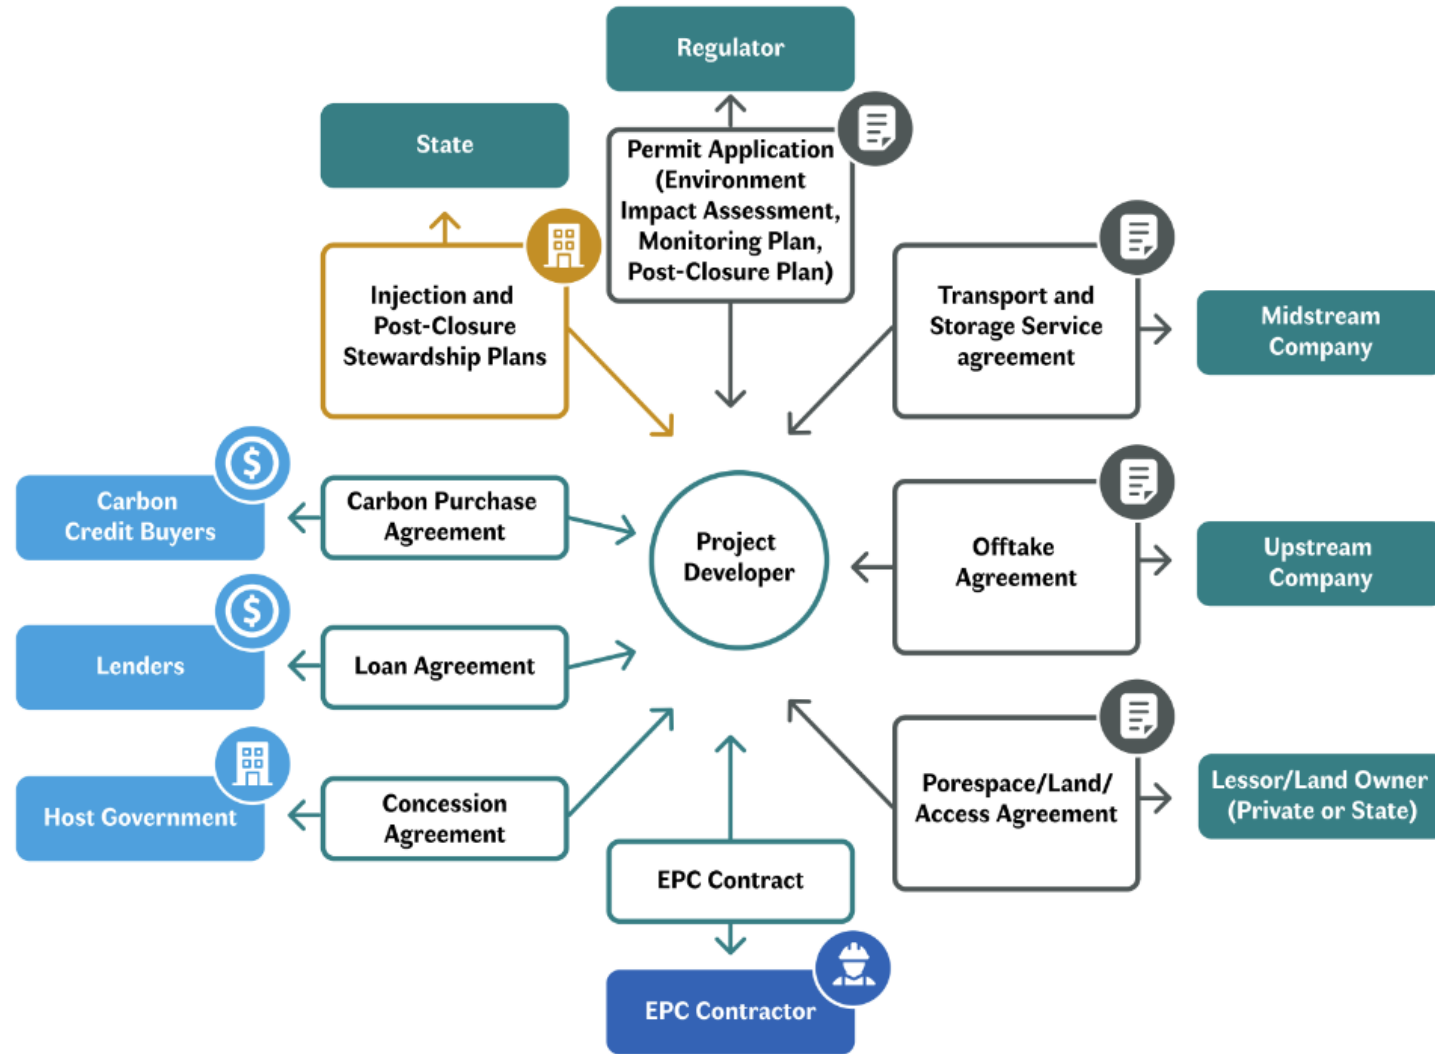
Regulator

State

Permit Application (Environment Impact Assessment, Monitoring Plan, Post-Closure Plan)

Injection and Post-Closure Stewardship Plans

Transport and Storage Service agreement

Midstream Company

Carbon Credit Buyers

Carbon Purchase Agreement

Project Developer

Offtake Agreement

Upstream Company

Lenders

Loan Agreement

Host Government

Concession Agreement

Porespace/Land/ Access Agreement

Lessor/Land Owner (Private or State)

EPC Contract

EPC Contractor